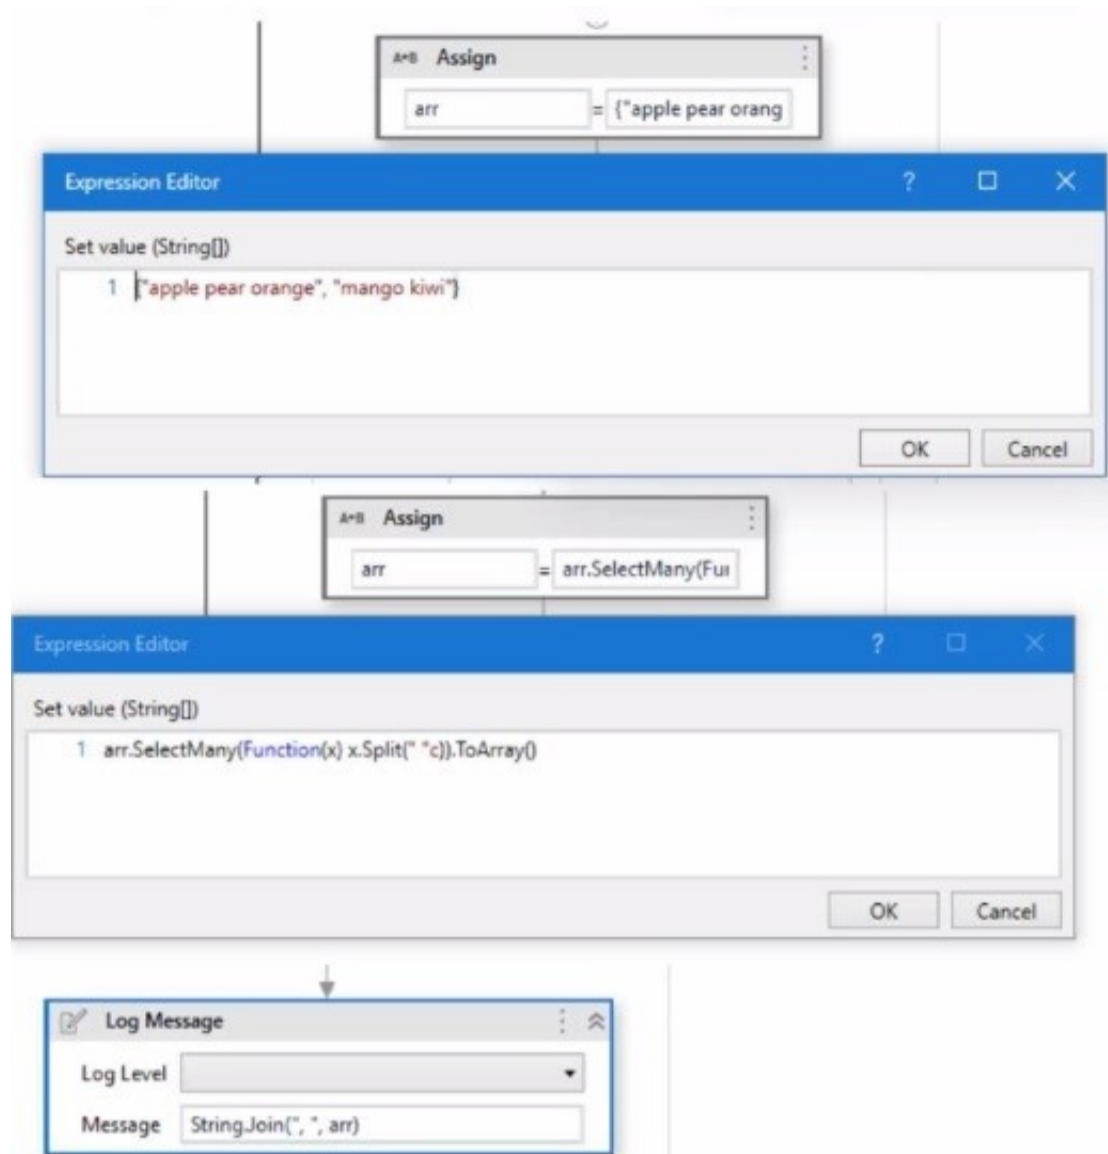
A+B Assign

arr = {"apple pear orang

Expression Editor ? ☐ ✕

Set value (String[])

1 {"apple pear orange", "mango kiwi"}

OK Cancel

A+B Assign

arr = arr.SelectMany(Fu

Expression Editor ? ☐ ✕

Set value (String[])

1 arr.SelectMany(Function(x) x.Split(" "c)).ToArray()

OK Cancel

Log Message

Log Level

Message String.Join(", ", arr)